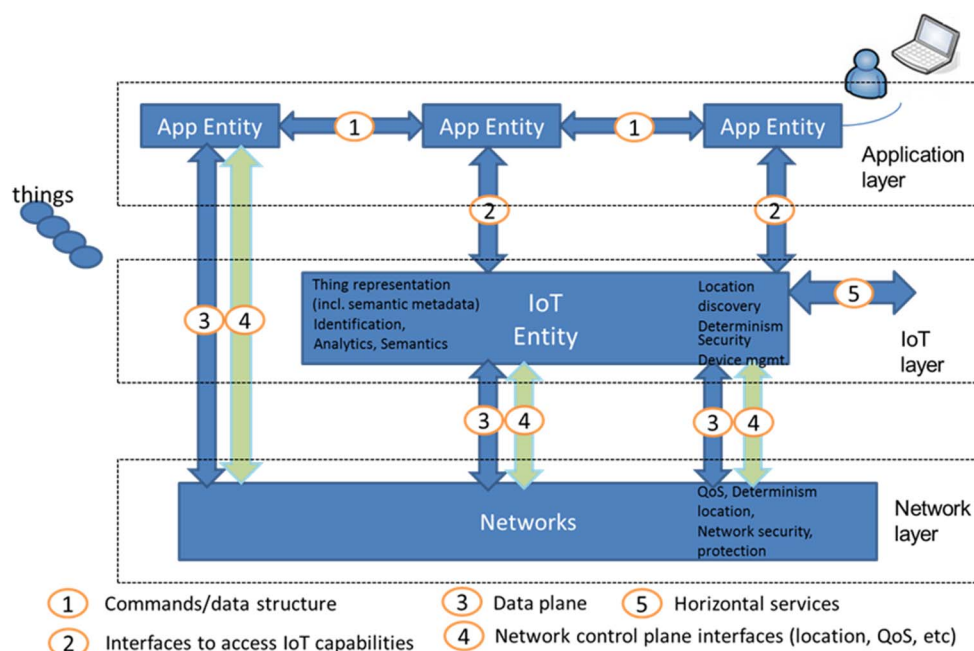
App Entity
1
App Entity
1
App Entity
Application layer
things
2
2
Thing representation (incl. semantic metadata)
Identification, Analytics, Semantics
IoT Entity
Location discovery
Determinism
Security
Device mgmt
5
IoT layer
3
4
3
4
3
4
Networks
QoS, Determinism location, Network security, protection
Network layer
1 Commands/data structure
3 Data plane
5 Horizontal services
2 Interfaces to access IoT capabilities
4 Network control plane interfaces (location, QoS, etc)